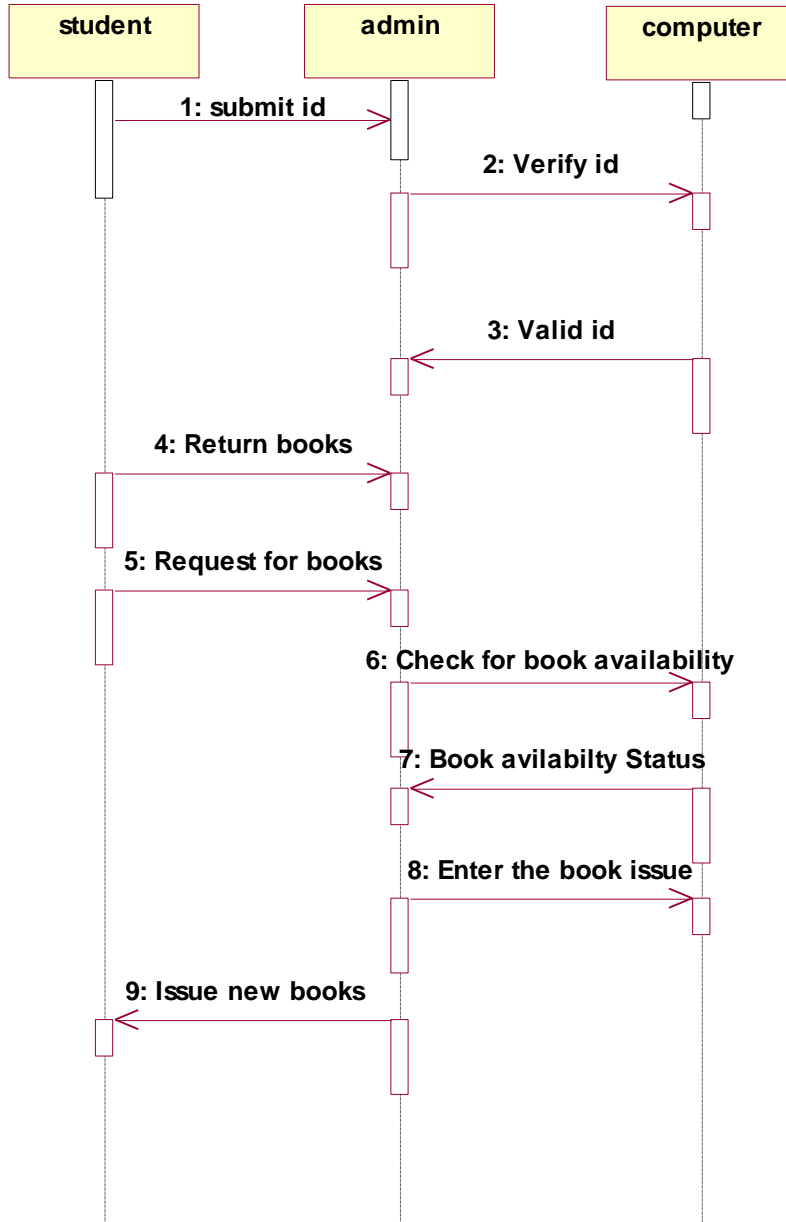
student

admin

computer

1: submit id

2: Verify id

3: Valid id

4: Return books

5: Request for books

6: Check for book availability

7: Book avilabilty Status

8: Enter the book issue

9: Issue new books